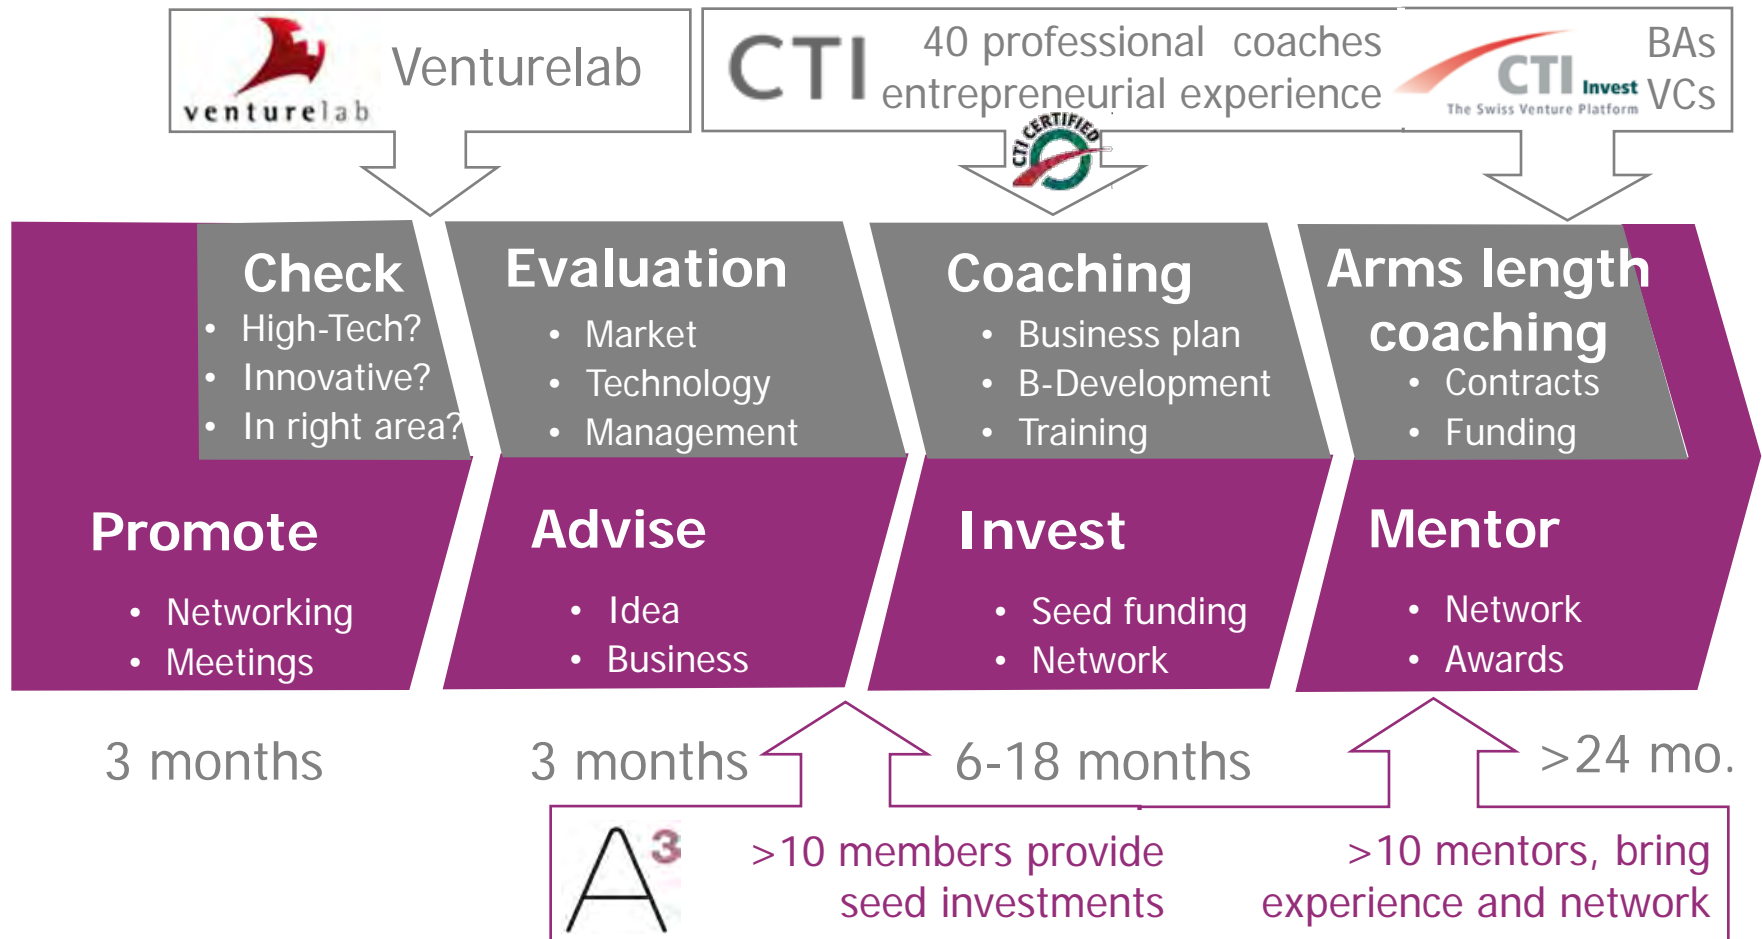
venturelab Venturelab

CTI 40 professional coaches entrepreneurial experience

CTI CERTIFIED

CTI Invest The Swiss Venture Platform BAs VCs

Check
• High-Tech?
• Innovative?
• In right area?

Evaluation
• Market
• Technology
• Management

Coaching
• Business plan
• B-Development
• Training

Arms length coaching
• Contracts
• Funding

Promote
• Networking
• Meetings

Advise
• Idea
• Business

Invest
• Seed funding
• Network

Mentor
• Network
• Awards

3 months

3 months

6-18 months

>24 mo.

$A^3$ >10 members provide seed investments

>10 mentors, bring experience and network